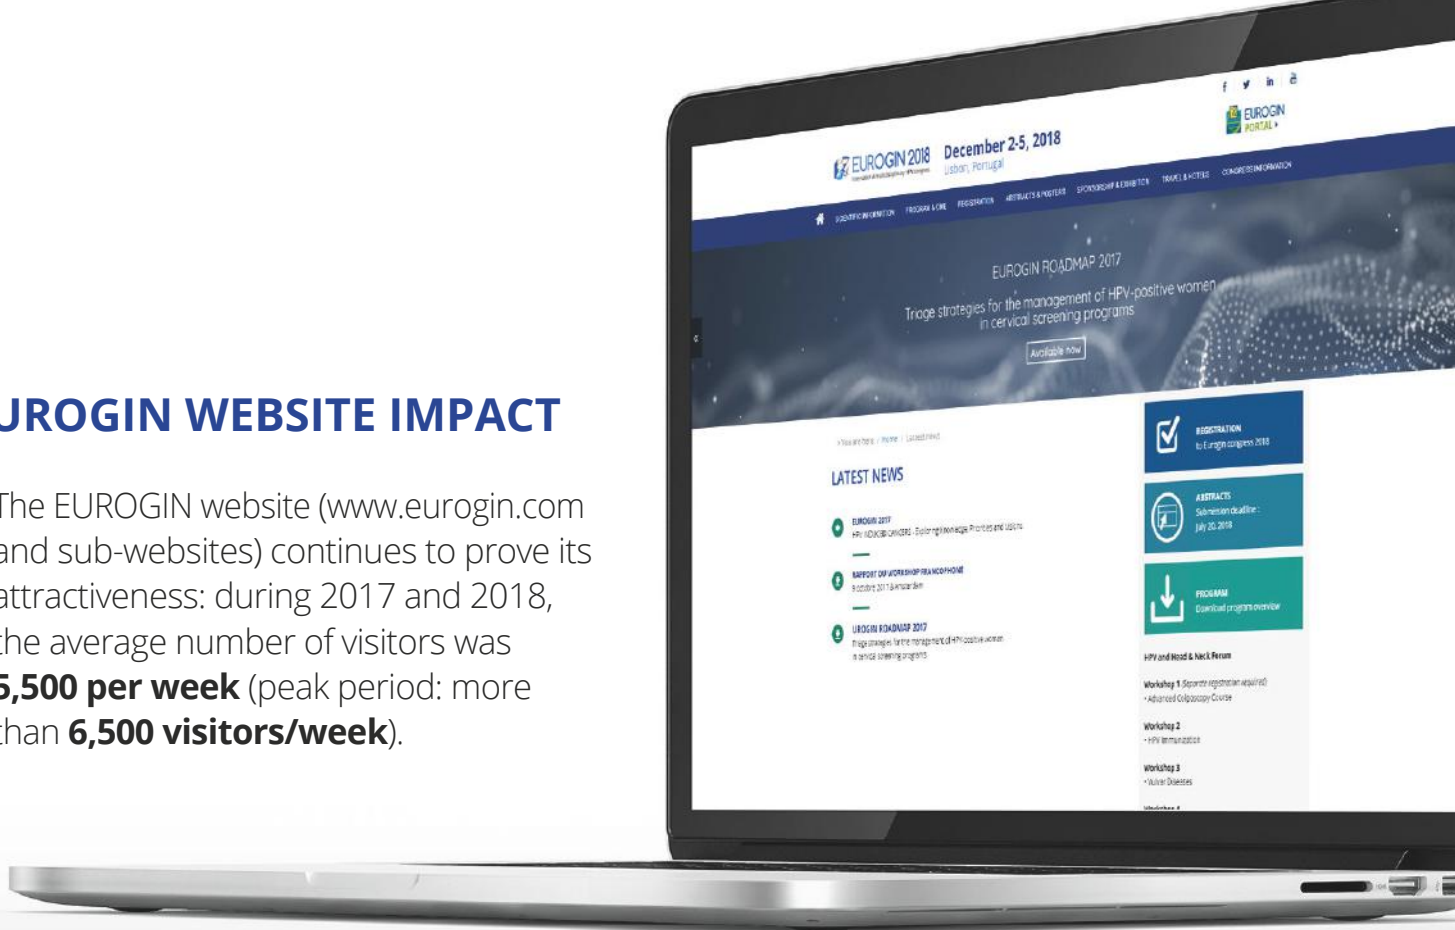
UROGIN WEBSITE IMPACT

The EUROGIN website (www.eurogin.com and sub-websites) continues to prove its attractiveness: during 2017 and 2018, the average number of visitors was 5,500 per week (peak period: more than 6,500 visitors/week).

EUROGIN 2018 December 2-5, 2018 Lisbon, Portugal

EUROGIN PORTAL

SCIENTIFIC INFORMATION PROGRAM & CME REGISTRATION ABSTRACTS & POSTERS SPONSORSHIP & EXHIBITION TRAVEL & HOTELS CONGRESS INFORMATION

EUROGIN ROADMAP 2017

Triage strategies for the management of HPV-positive women in cervical screening programs

Available now

> You are here : Home / Latest news

LATEST NEWS

EUROGIN 2017
HPV INDUCED CANCERS : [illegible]

RAPPORT DU WORKSHOP FRANCOPHONE
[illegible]

EUROGIN ROADMAP 2017
Triage strategies for the management of HPV-positive women in cervical screening programs

REGISTRATION
to Eurogin congress 2018

ABSTRACTS
Submission deadline : July 20, 2018

PROGRAM
Download program overview

HPV and Head & Neck Forum

Workshop 1 (Separate registration required)
• Advanced Colposcopy Course

Workshop 2
• HPV Immunization

Workshop 3
• Vulvar Diseases

Workshop 4